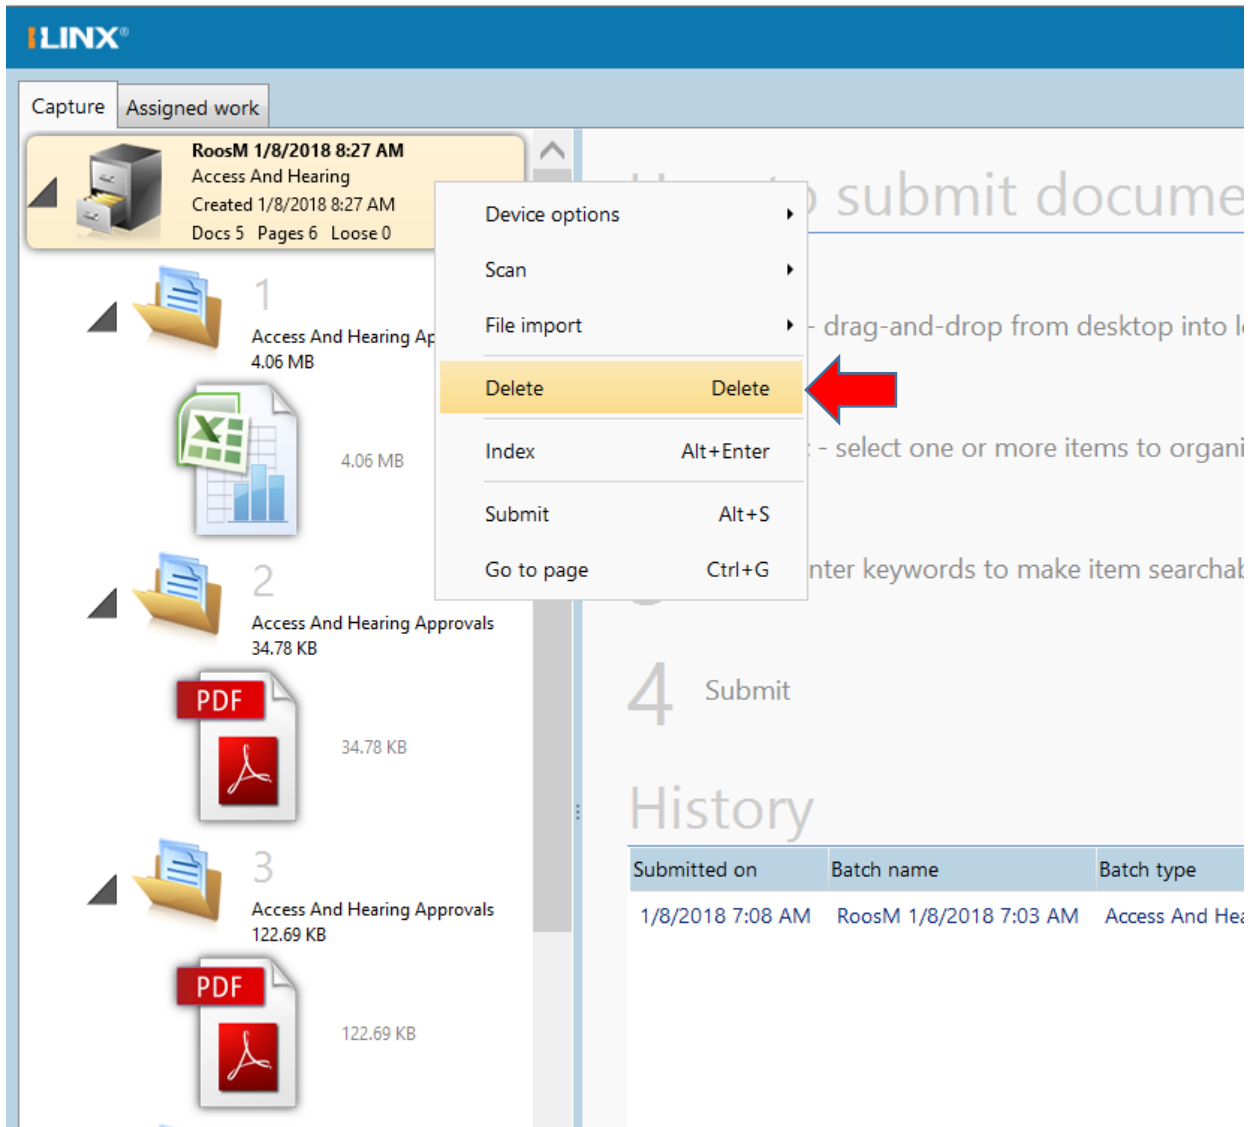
ILINX®

Capture Assigned work

RoosM 1/8/2018 8:27 AM
Access And Hearing
Created 1/8/2018 8:27 AM
Docs 5 Pages 6 Loose 0

1
Access And Hearing Ap
4.06 MB

4.06 MB

2
Access And Hearing Approvals
34.78 KB

PDF

34.78 KB

3
Access And Hearing Approvals
122.69 KB

PDF

122.69 KB

Device options
Scan
File import
Delete Delete
Index Alt+Enter
Submit Alt+S
Go to page Ctrl+G

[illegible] submit docume

- drag-and-drop from desktop into l

- select one or more items to organi

nter keywords to make item searchab

4 Submit

History

| Submitted on | Batch name | Batch type |
|---|---|---|
| 1/8/2018 7:08 AM | RoosM 1/8/2018 7:03 AM | Access And Hea |